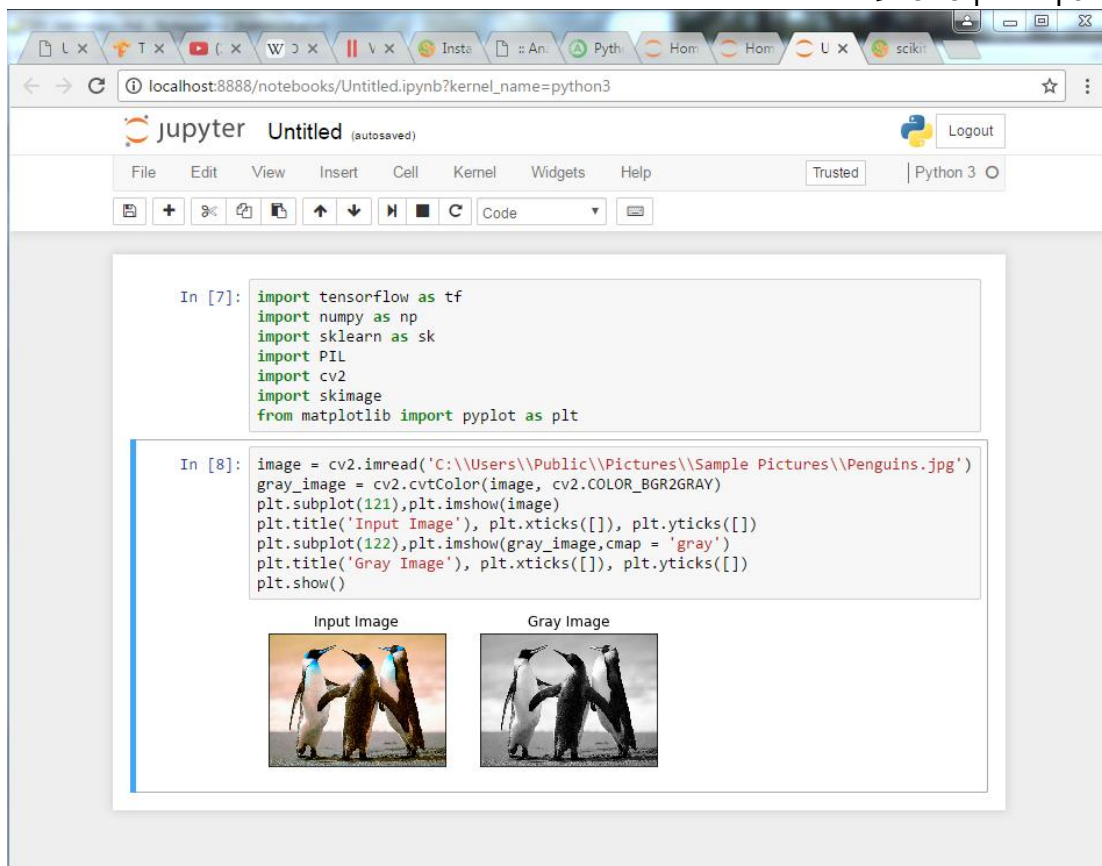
U × T × ( × W ) × V × Insta :: An Pyth Hom Hom U × scikit

localhost:8888/notebooks/Untitled.ipynb?kernel_name=python3

jupyter Untitled (autosaved)

Logout

File Edit View Insert Cell Kernel Widgets Help

Trusted

Python 3

Code

In [7]: import tensorflow as tf
import numpy as np
import sklearn as sk
import PIL
import cv2
import skimage
from matplotlib import pyplot as plt

In [8]: image = cv2.imread('C:\\Users\\Public\\Pictures\\Sample Pictures\\Penguins.jpg')
gray_image = cv2.cvtColor(image, cv2.COLOR_BGR2GRAY)
plt.subplot(121),plt.imshow(image)
plt.title('Input Image'), plt.xticks([]), plt.yticks([])
plt.subplot(122),plt.imshow(gray_image,cmap = 'gray')
plt.title('Gray Image'), plt.xticks([]), plt.yticks([])
plt.show()

Input Image

Gray Image